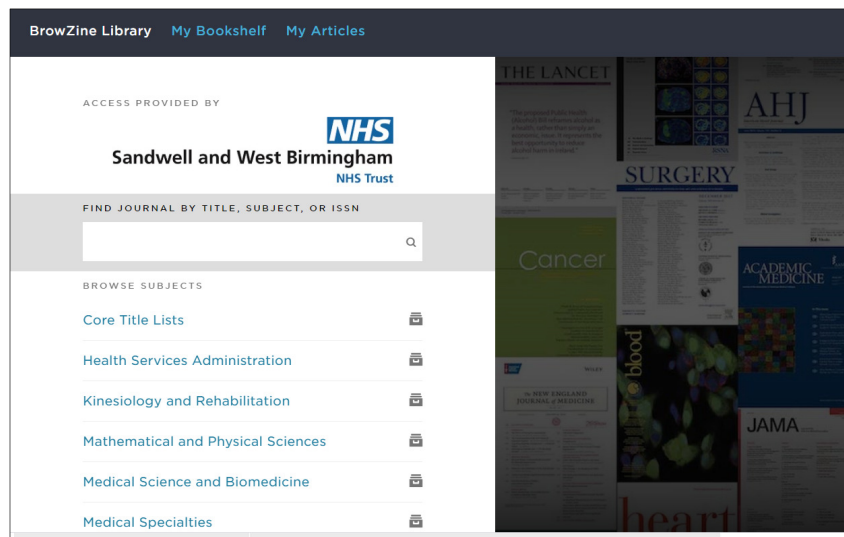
BrowZine Library My Bookshelf My Articles

ACCESS PROVIDED BY

NHS
Sandwell and West Birmingham
NHS Trust

FIND JOURNAL BY TITLE, SUBJECT, OR ISSN

BROWSE SUBJECTS

Core Title Lists

Health Services Administration

Kinesiology and Rehabilitation

Mathematical and Physical Sciences

Medical Science and Biomedicine

Medical Specialties

THE LANCET

AHJ

SURGERY

Cancer

ACADEMIC MEDICINE

blood

THE NEW ENGLAND JOURNAL of MEDICINE

JAMA

heart